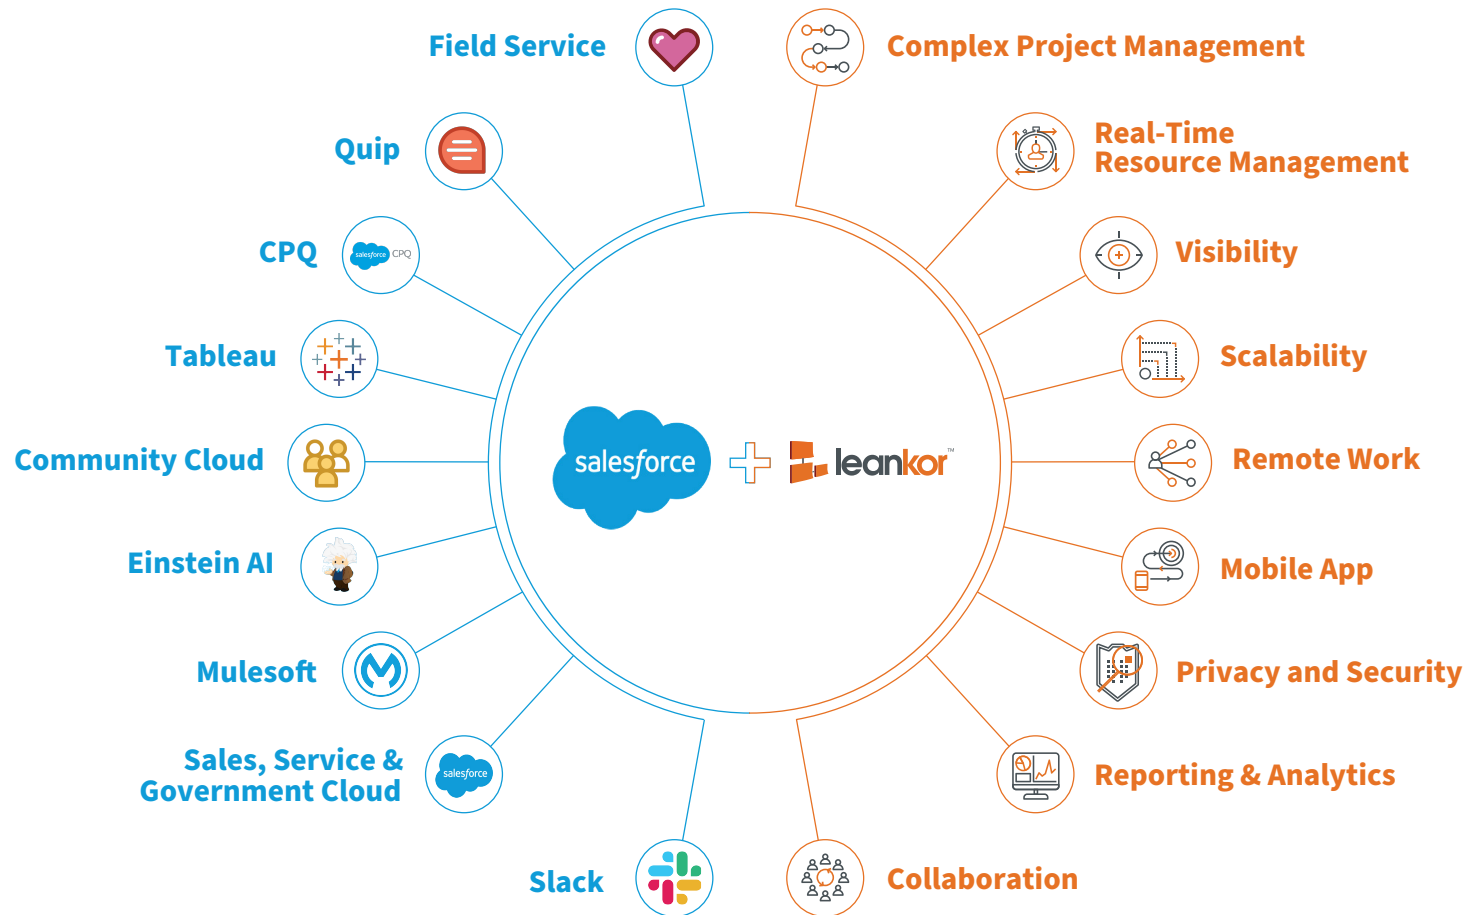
Field Service

Quip

CPQ

salesforce CPQ

Tableau

Community Cloud

Einstein AI

Mulesoft

Sales, Service & Government Cloud

salesforce

Slack

salesforce

leankor™

Complex Project Management

Real-Time Resource Management

Visibility

Scalability

Remote Work

Mobile App

Privacy and Security

Reporting & Analytics

Collaboration